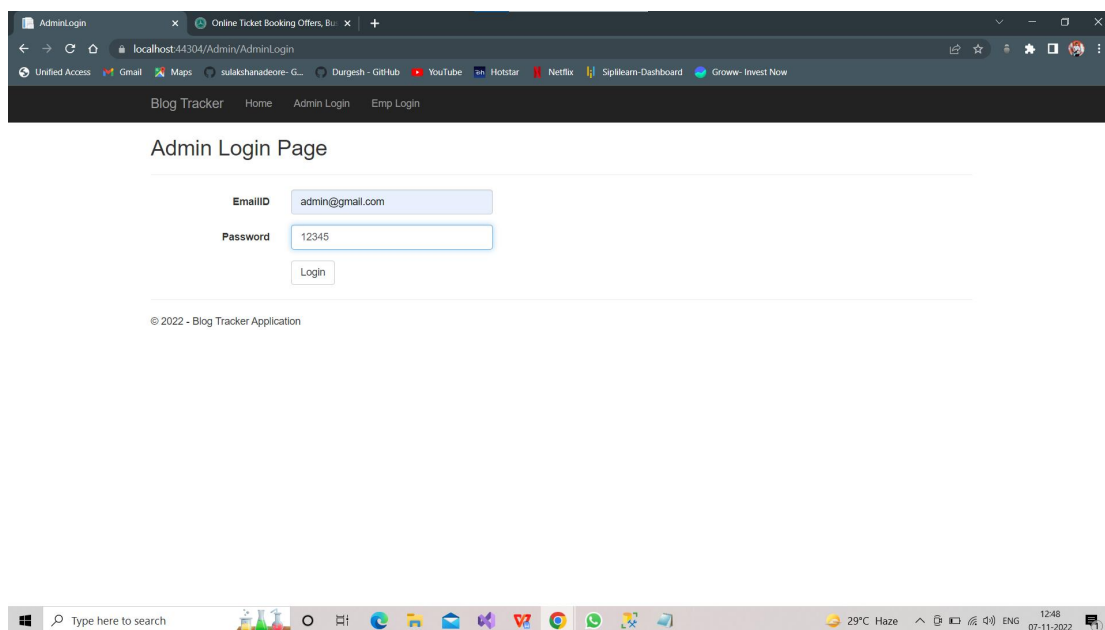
AdminLogin

Online Ticket Booking Offers, Bu

localhost:44304/Admin/AdminLogin

Unified Access Gmail Maps sulakshanadeore- G... Durgesh - GitHub YouTube Hotstar Netflix Siplilearn-Dashboard Groww- Invest Now

Blog Tracker Home Admin Login Emp Login

Admin Login Page

EmailID admin@gmail.com

Password 12345

Login

© 2022 - Blog Tracker Application

Type here to search

29°C Haze ENG 12:48 07-11-2022